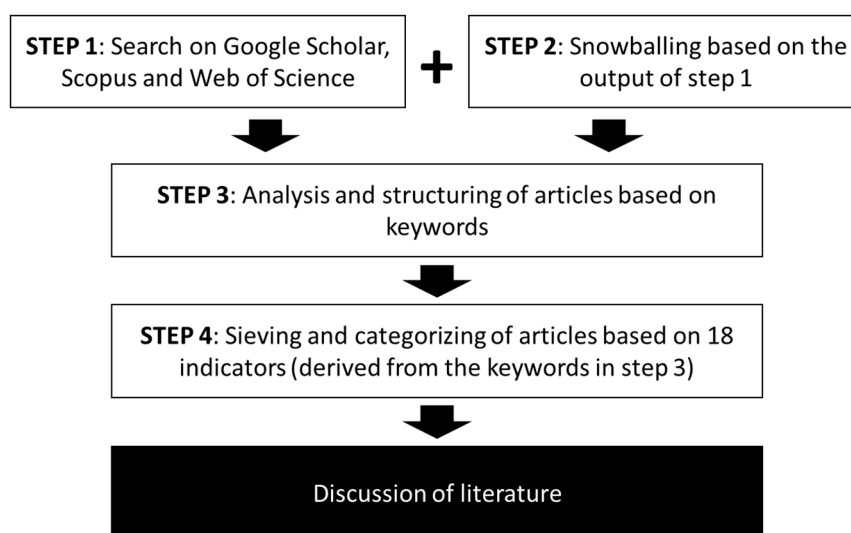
STEP 1: Search on Google Scholar, Scopus and Web of Science

+

STEP 2: Snowballing based on the output of step 1

STEP 3: Analysis and structuring of articles based on keywords

STEP 4: Sieving and categorizing of articles based on 18 indicators (derived from the keywords in step 3)

Discussion of literature